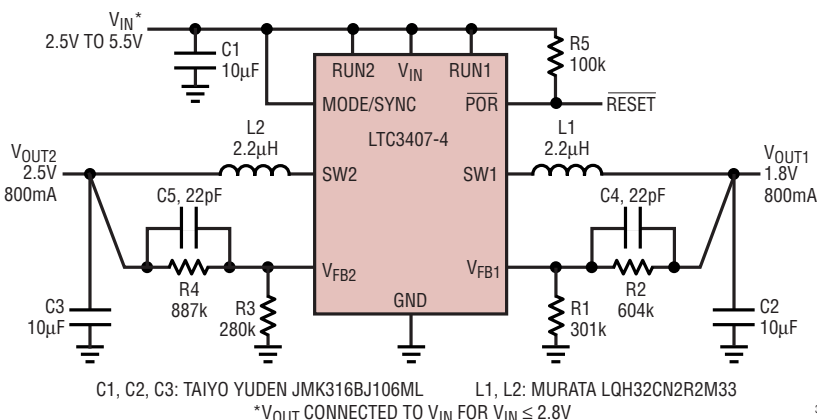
$V_{IN}$*
2.5V TO 5.5V

C1
10µF

RUN2
$V_{IN}$
RUN1

R5
100k

MODE/SYNC
$\overline{POR}$
$\overline{RESET}$

LTC3407-4

L2
2.2µH

L1
2.2µH

$V_{OUT2}$
2.5V
800mA

$V_{OUT1}$
1.8V
800mA

SW2
SW1

C5, 22pF
C4, 22pF

R4
887k

R2
604k

$V_{FB2}$
$V_{FB1}$

GND

C3
10µF

R3
280k

R1
301k

C2
10µF

C1, C2, C3: TAIYO YUDEN JMK316BJ106ML
L1, L2: MURATA LQH32CN2R2M33
*$V_{OUT}$ CONNECTED TO $V_{IN}$ FOR $V_{IN} \leq 2.8V$